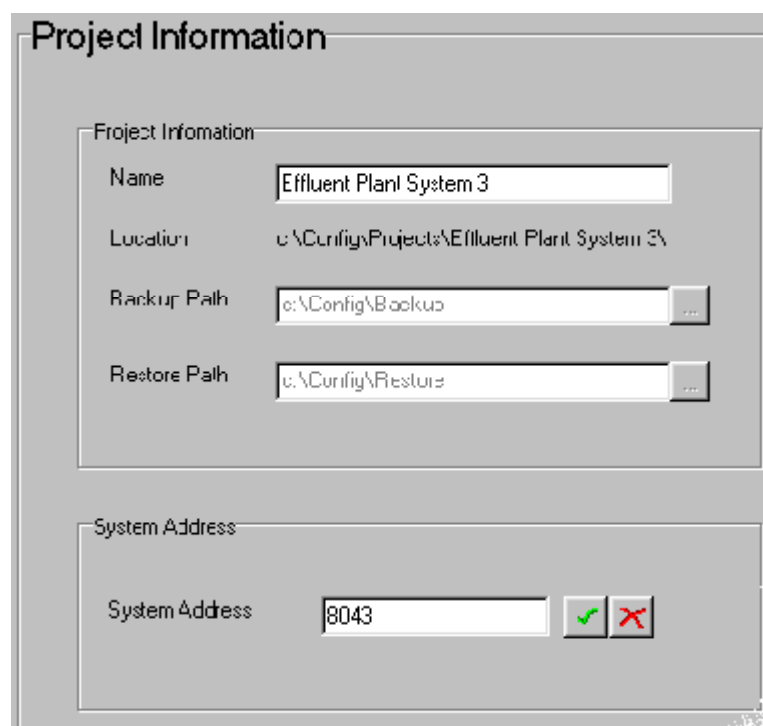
Project Information

Project Infomation

Name
Effluent Plant System 3

Location
c:\Config\Projects\Effluent Plant System 3\

Backup Path
c:\Config\Backup
...

Restore Path
c:\Config\Restore
...

System Address

System Address
8043